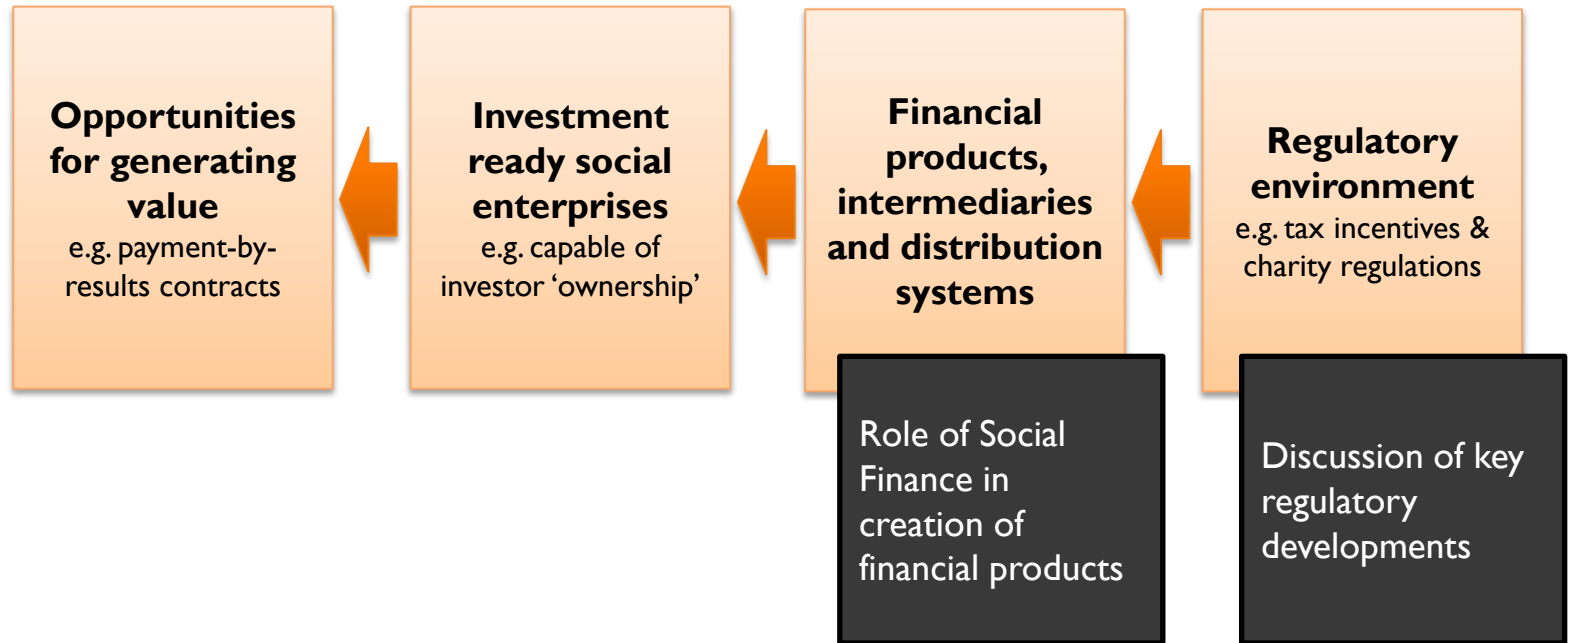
Opportunities for generating value
e.g. payment-by-results contracts

Investment ready social enterprises
e.g. capable of investor ‘ownership’

Financial products, intermediaries and distribution systems

Regulatory environment
e.g. tax incentives & charity regulations

Role of Social Finance in creation of financial products

Discussion of key regulatory developments